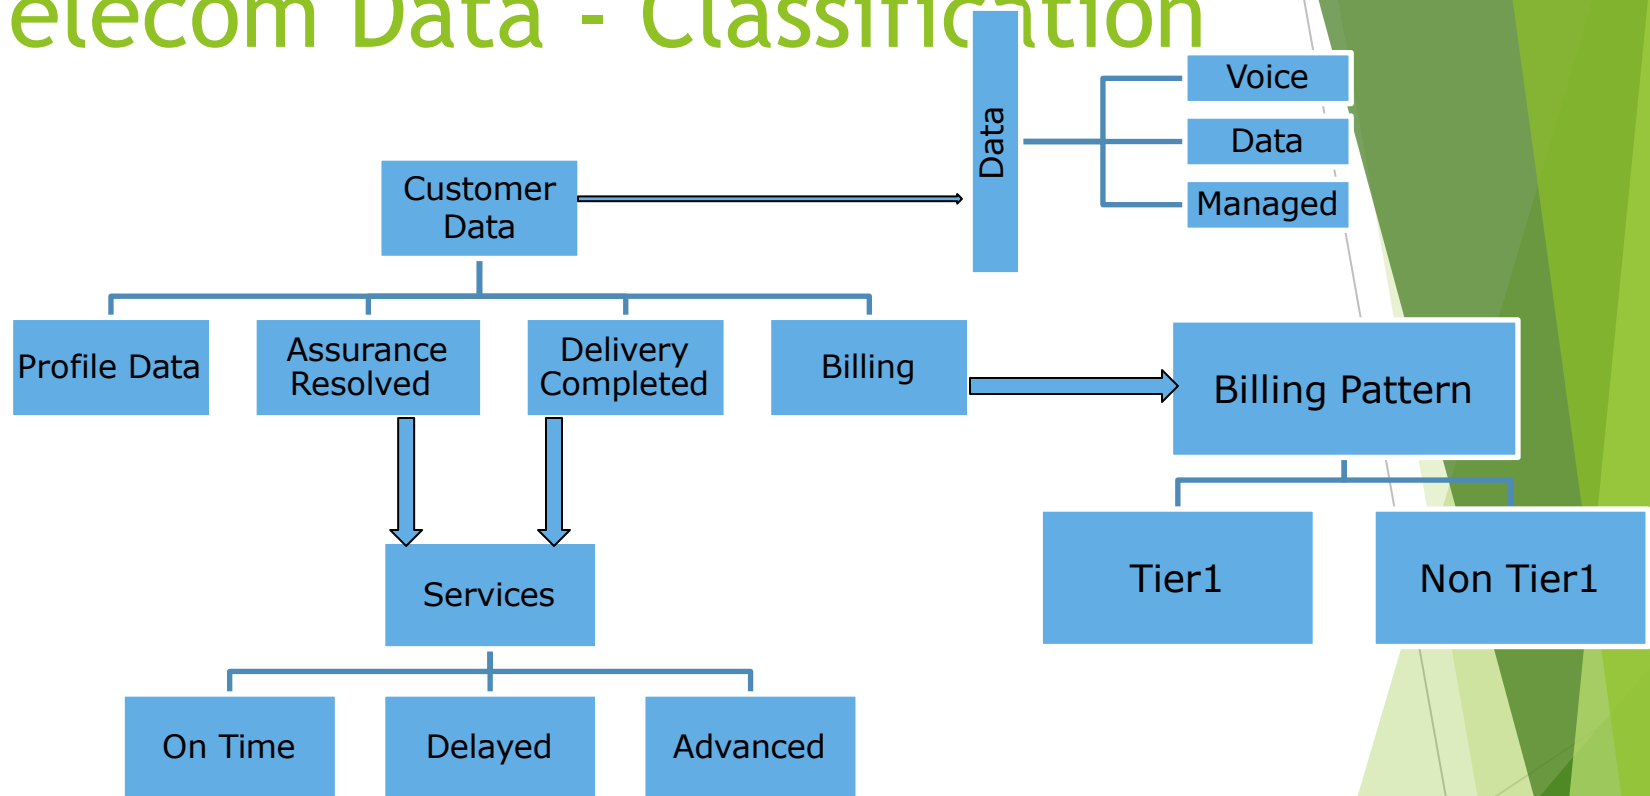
elecom Data - Classification

Customer Data

Data

Voice

Data

Managed

Profile Data

Assurance Resolved

Delivery Completed

Billing

Billing Pattern

Services

Tier1

Non Tier1

On Time

Delayed

Advanced